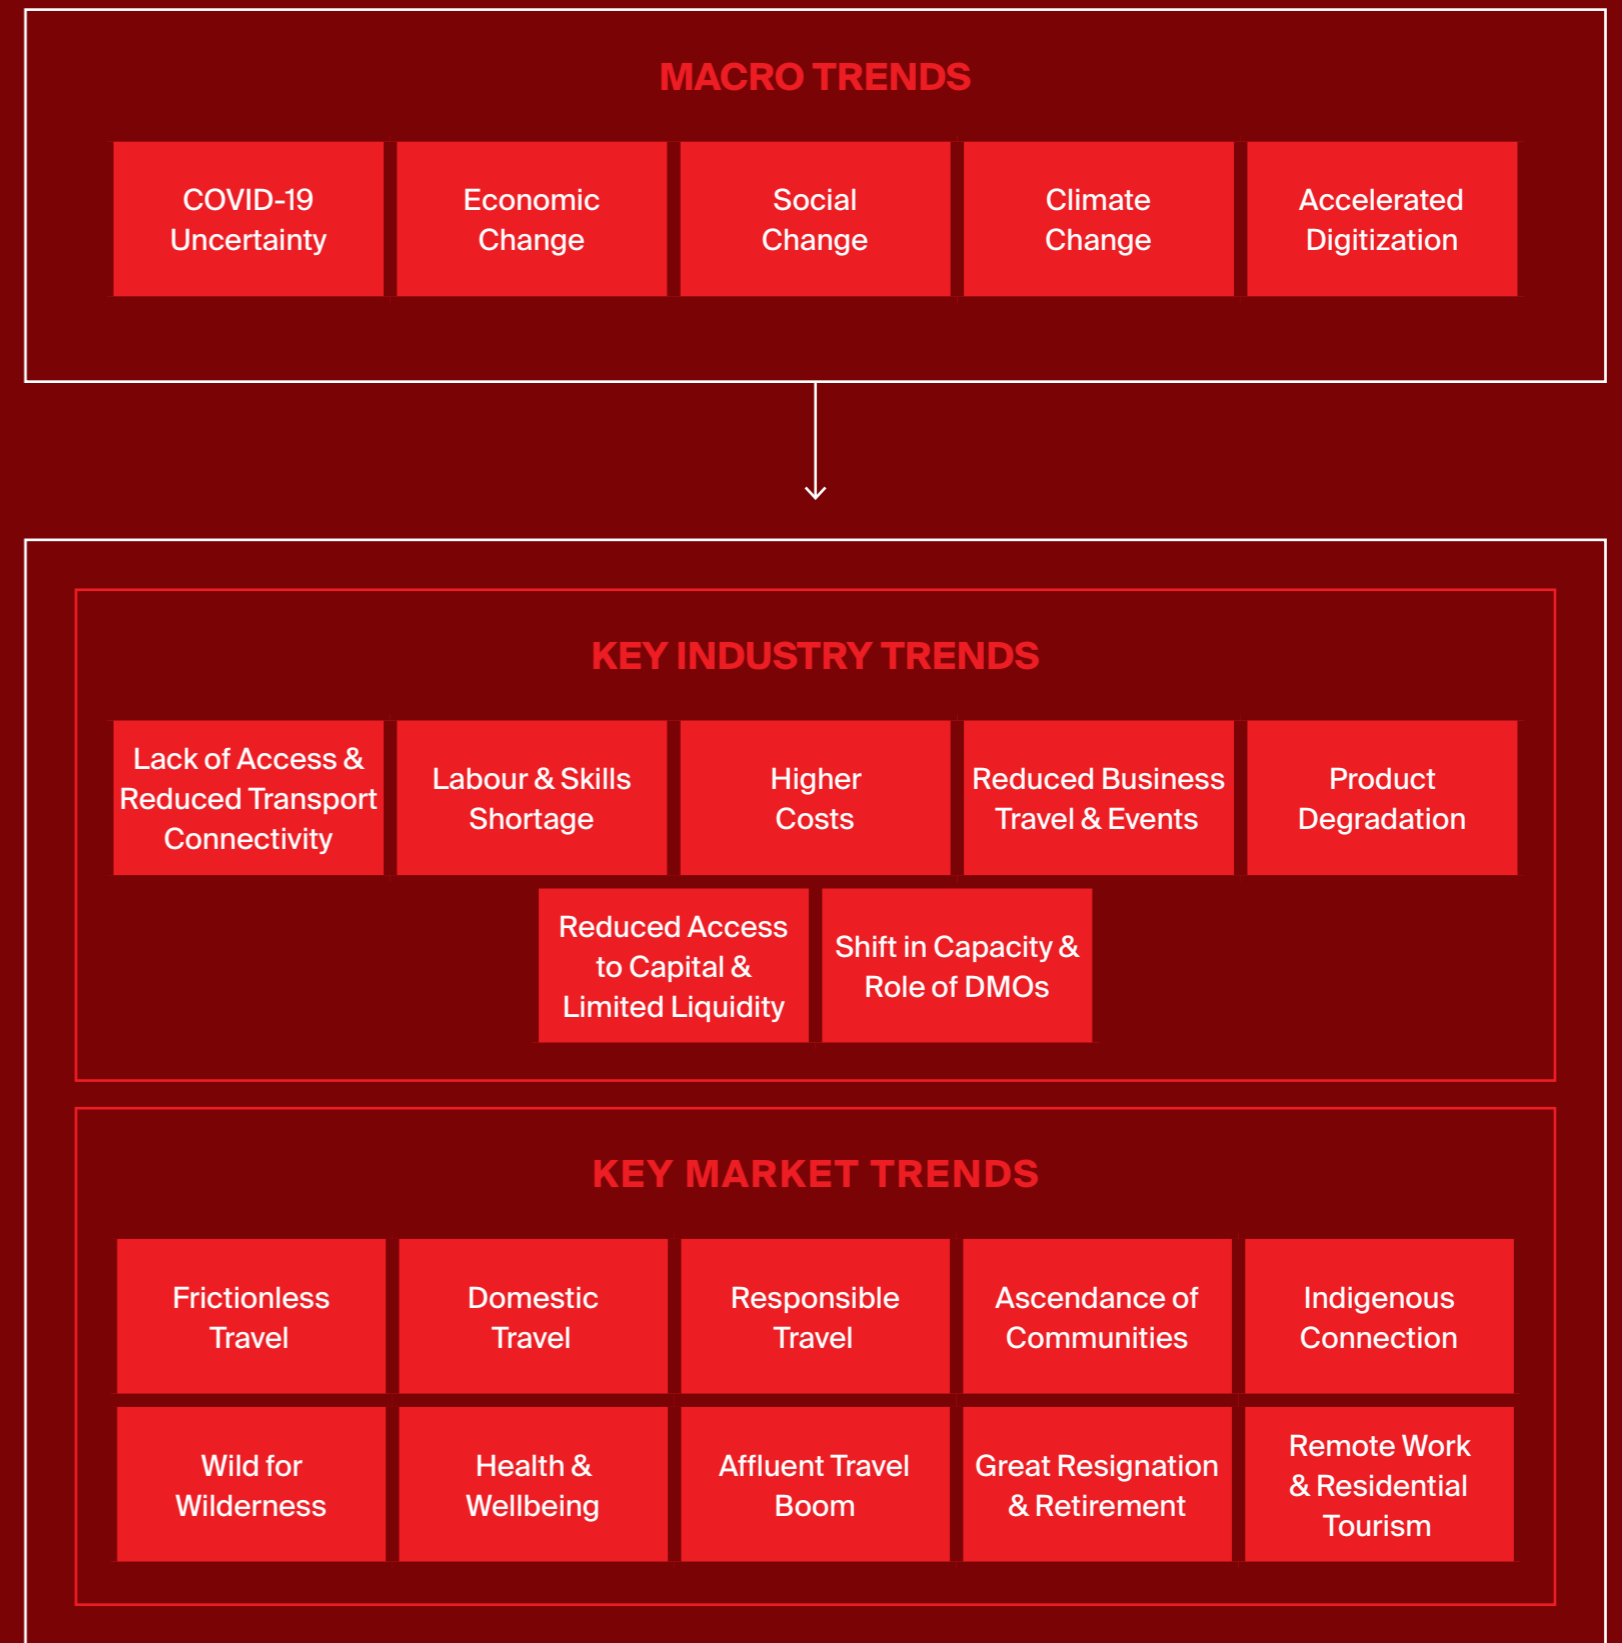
MACRO TRENDS

COVID-19 Uncertainty

Economic Change

Social Change

Climate Change

Accelerated Digitization

KEY INDUSTRY TRENDS

Lack of Access & Reduced Transport Connectivity

Labour & Skills Shortage

Higher Costs

Reduced Business Travel & Events

Product Degradation

Reduced Access to Capital & Limited Liquidity

Shift in Capacity & Role of DMOs

KEY MARKET TRENDS

Frictionless Travel

Domestic Travel

Responsible Travel

Ascendance of Communities

Indigenous Connection

Wild for Wilderness

Health & Wellbeing

Affluent Travel Boom

Great Resignation & Retirement

Remote Work & Residential Tourism